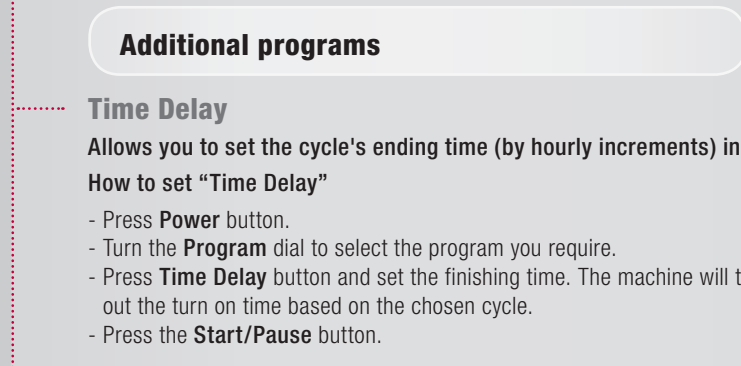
Additional programs

Time Delay

Allows you to set the cycle's ending time (by hourly increments) in

How to set "Time Delay"

- Press Power button.
- Turn the Program dial to select the program you require.
- Press Time Delay button and set the finishing time. The machine will t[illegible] out the turn on time based on the chosen cycle.
- Press the Start/Pause button.